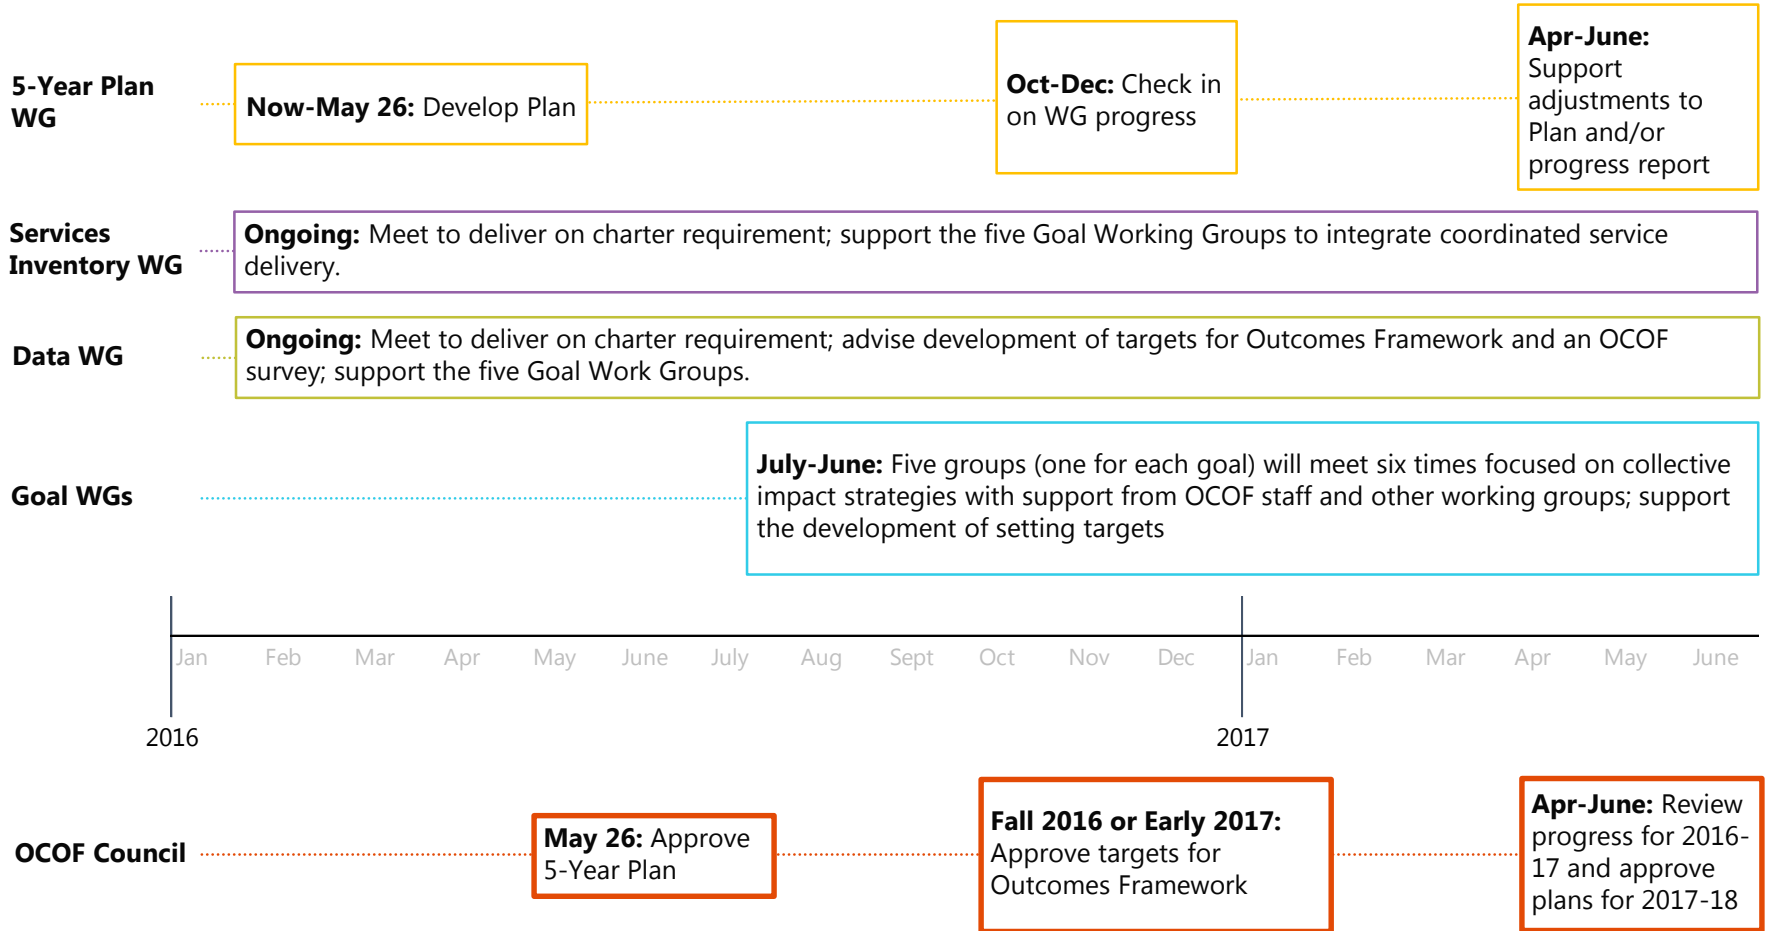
5-Year Plan WG

**Now-May 26:** Develop Plan

**Oct-Dec:** Check in on WG progress

**Apr-June:** Support adjustments to Plan and/or progress report

Services Inventory WG

**Ongoing:** Meet to deliver on charter requirement; support the five Goal Working Groups to integrate coordinated service delivery.

Data WG

**Ongoing:** Meet to deliver on charter requirement; advise development of targets for Outcomes Framework and an OCOF survey; support the five Goal Work Groups.

Goal WGs

**July-June:** Five groups (one for each goal) will meet six times focused on collective impact strategies with support from OCOF staff and other working groups; support the development of setting targets

Jan Feb Mar Apr May June July Aug Sept Oct Nov Dec Jan Feb Mar Apr May June

2016

2017

OCOF Council

**May 26:** Approve 5-Year Plan

**Fall 2016 or Early 2017:** Approve targets for Outcomes Framework

**Apr-June:** Review progress for 2016-17 and approve plans for 2017-18